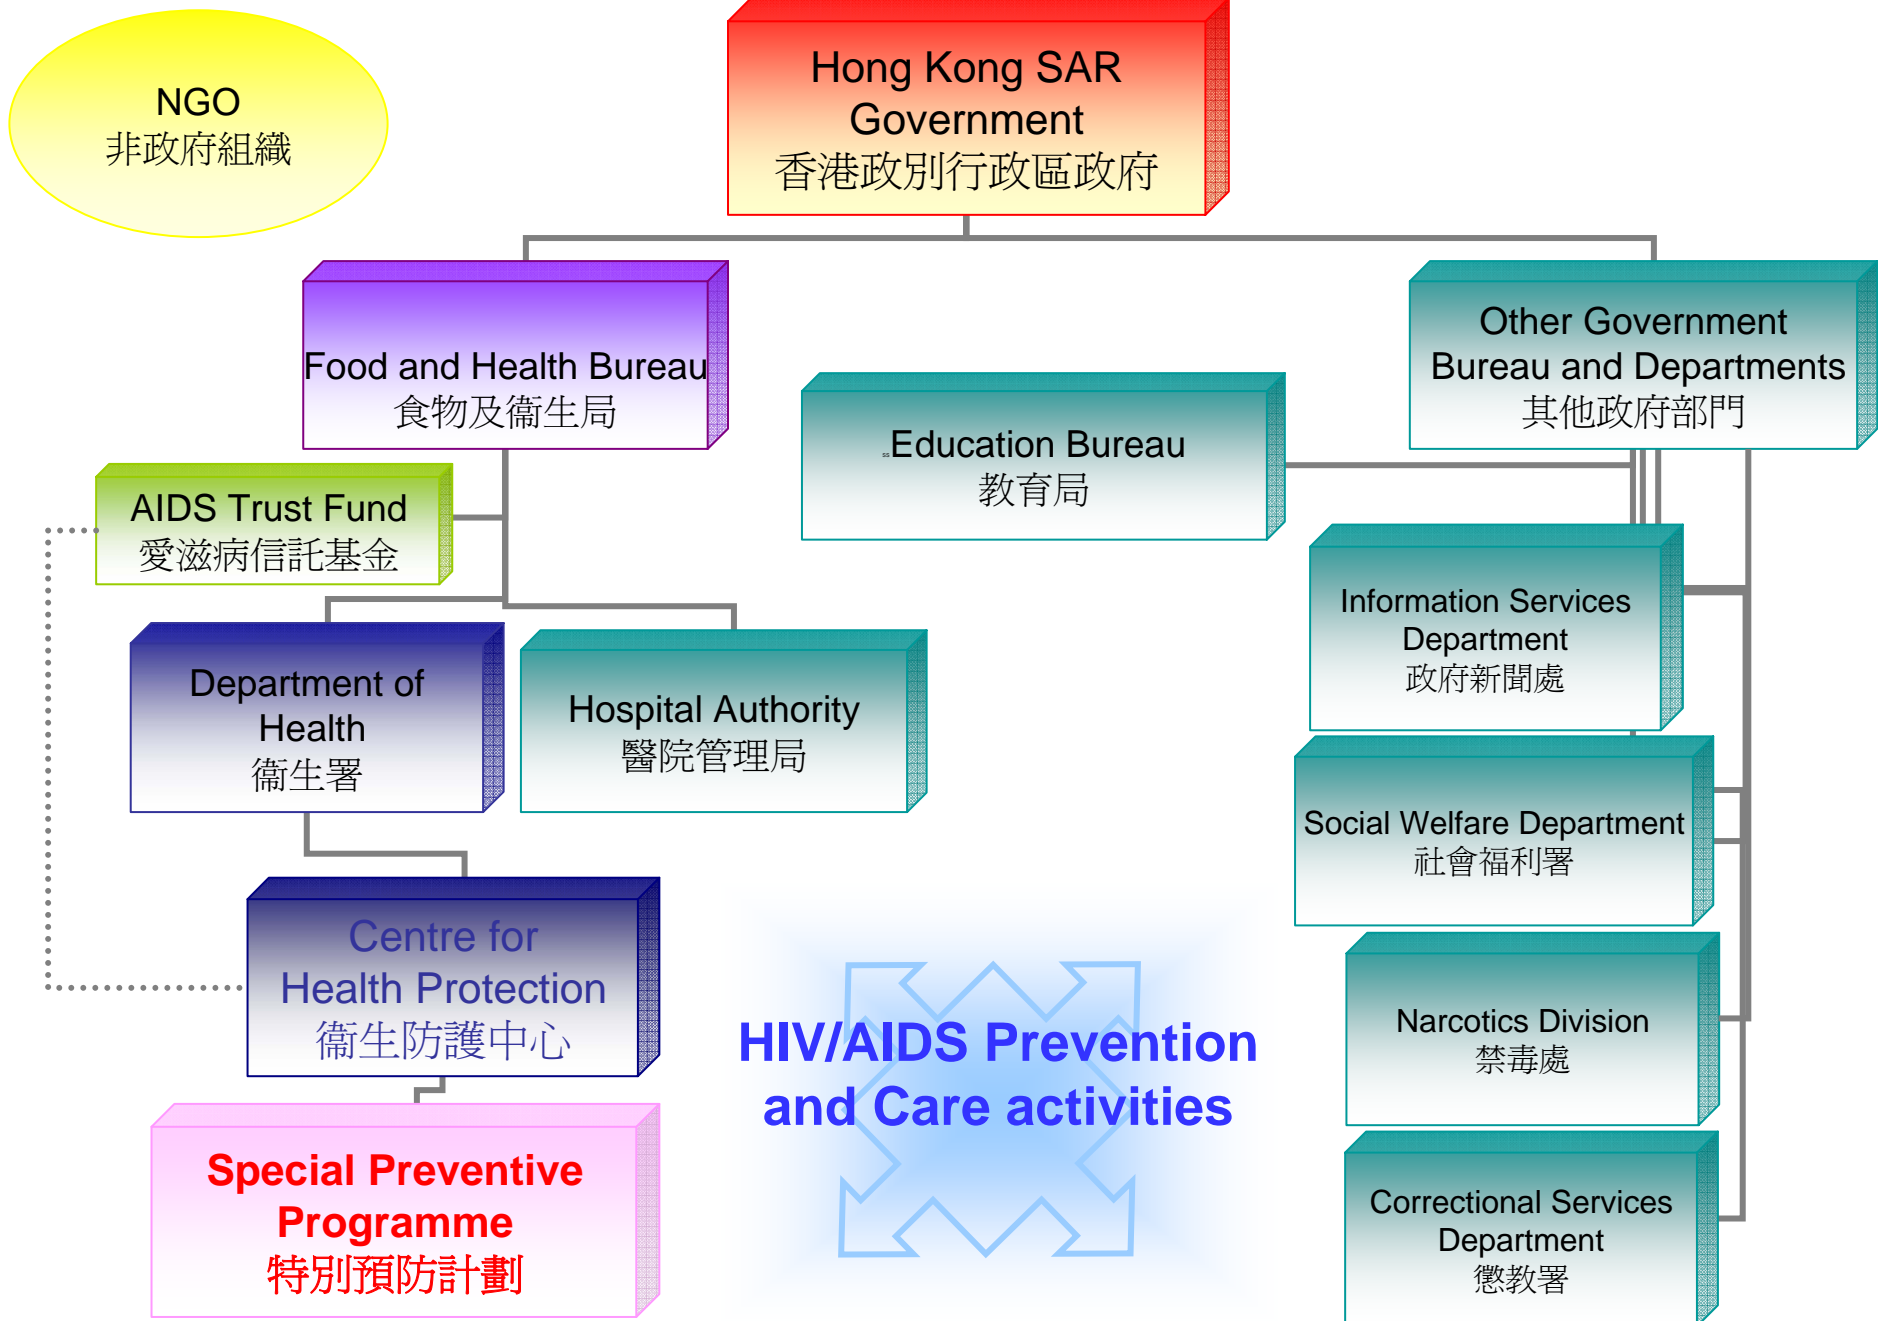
NGO
非政府組織

Hong Kong SAR Government
香港政別行政區政府

Food and Health Bureau
食物及衛生局

Education Bureau
教育局

Other Government Bureau and Departments
其他政府部門

AIDS Trust Fund
愛滋病信託基金

Department of Health
衛生署

Hospital Authority
醫院管理局

Information Services Department
政府新聞處

Social Welfare Department
社會福利署

Centre for Health Protection
衛生防護中心

HIV/AIDS Prevention and Care activities

Narcotics Division
禁毒處

Special Preventive Programme
特別預防計劃

Correctional Services Department
懲教署